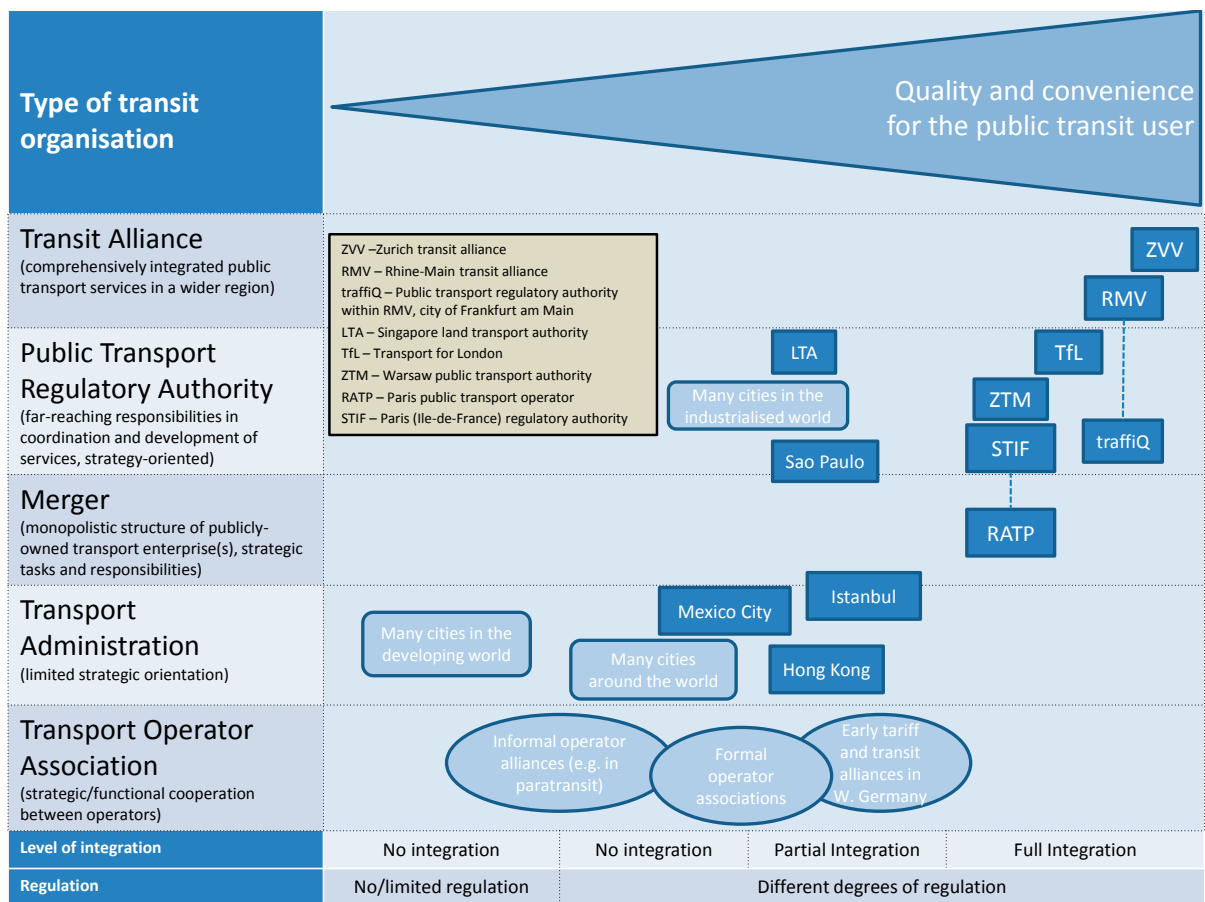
Type of transit organisation

Quality and convenience for the public transit user

Transit Alliance
(comprehensively integrated public transport services in a wider region)

ZVV –Zurich transit alliance
RMV – Rhine-Main transit alliance
traffiQ – Public transport regulatory authority within RMV, city of Frankfurt am Main
LTA – Singapore land transport authority
TfL – Transport for London
ZTM – Warsaw public transport authority
RATP – Paris public transport operator
STIF – Paris (Ile-de-France) regulatory authority

ZVV

RMV

Public Transport Regulatory Authority
(far-reaching responsibilities in coordination and development of services, strategy-oriented)

LTA

Many cities in the industrialised world

TfL

ZTM

STIF

traffiQ

Sao Paulo

Merger
(monopolistic structure of publicly-owned transport enterprise(s), strategic tasks and responsibilities)

RATP

Transport Administration
(limited strategic orientation)

Istanbul

Mexico City

Many cities in the developing world

Many cities around the world

Hong Kong

Transport Operator Association
(strategic/functional cooperation between operators)

Informal operator alliances (e.g. in paratransit)

Formal operator associations

Early tariff and transit alliances in W. Germany

| Level of integration | No integration | No integration | Partial Integration | Full Integration |
|---|---|---|---|---|
| Regulation | No/limited regulation | Different degrees of regulation | | |